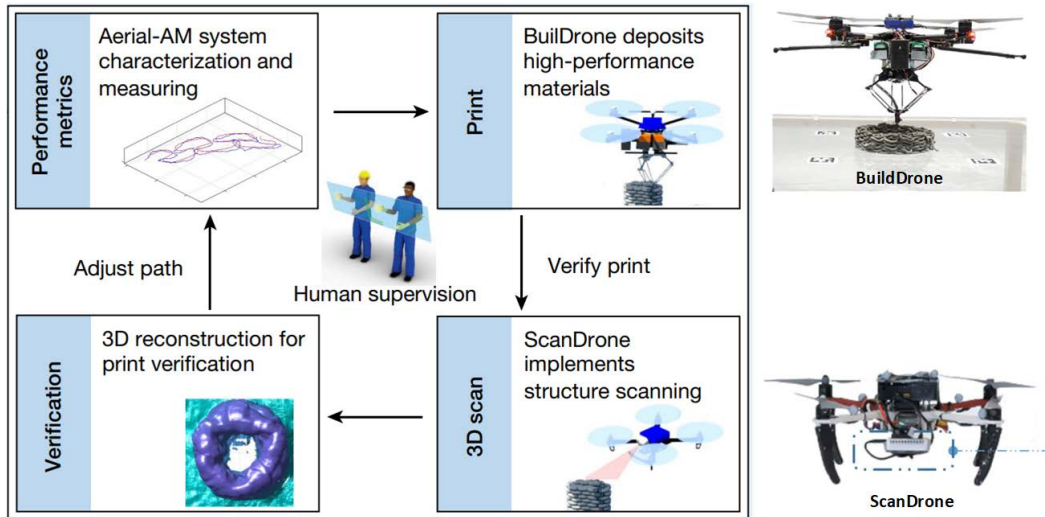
Performance metrics

Aerial-AM system characterization and measuring

Print

BuilDrone deposits high-performance materials

Adjust path

Human supervision

Verify print

Verification

3D reconstruction for print verification

3D scan

ScanDrone implements structure scanning

BuildDrone

ScanDrone